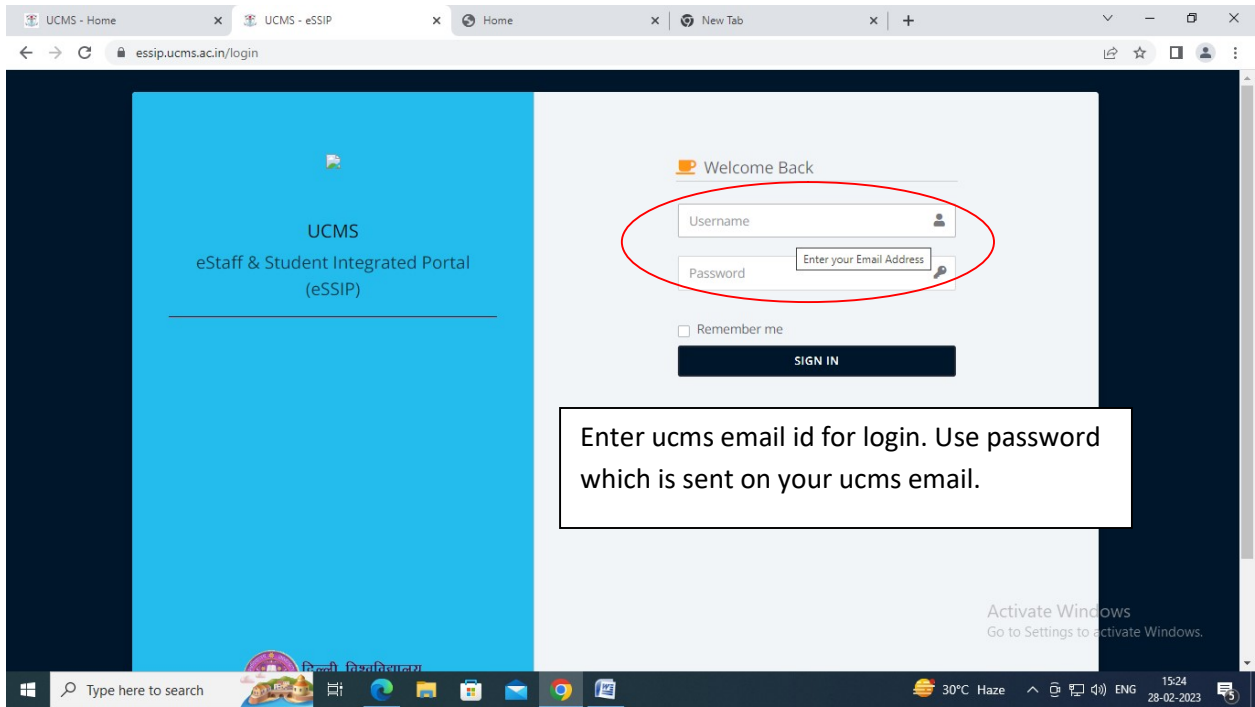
UCMS - Home
UCMS - eSSIP
Home
New Tab

essip.ucms.ac.in/login

UCMS
eStaff & Student Integrated Portal
(eSSIP)

Welcome Back

Username

Enter your Email Address

Password

Remember me

SIGN IN

Enter ucms email id for login. Use password which is sent on your ucms email.

Activate Windows
Go to Settings to activate Windows.

दिल्ली विश्वविद्यालय

Type here to search

30°C Haze
ENG
15:24
28-02-2023